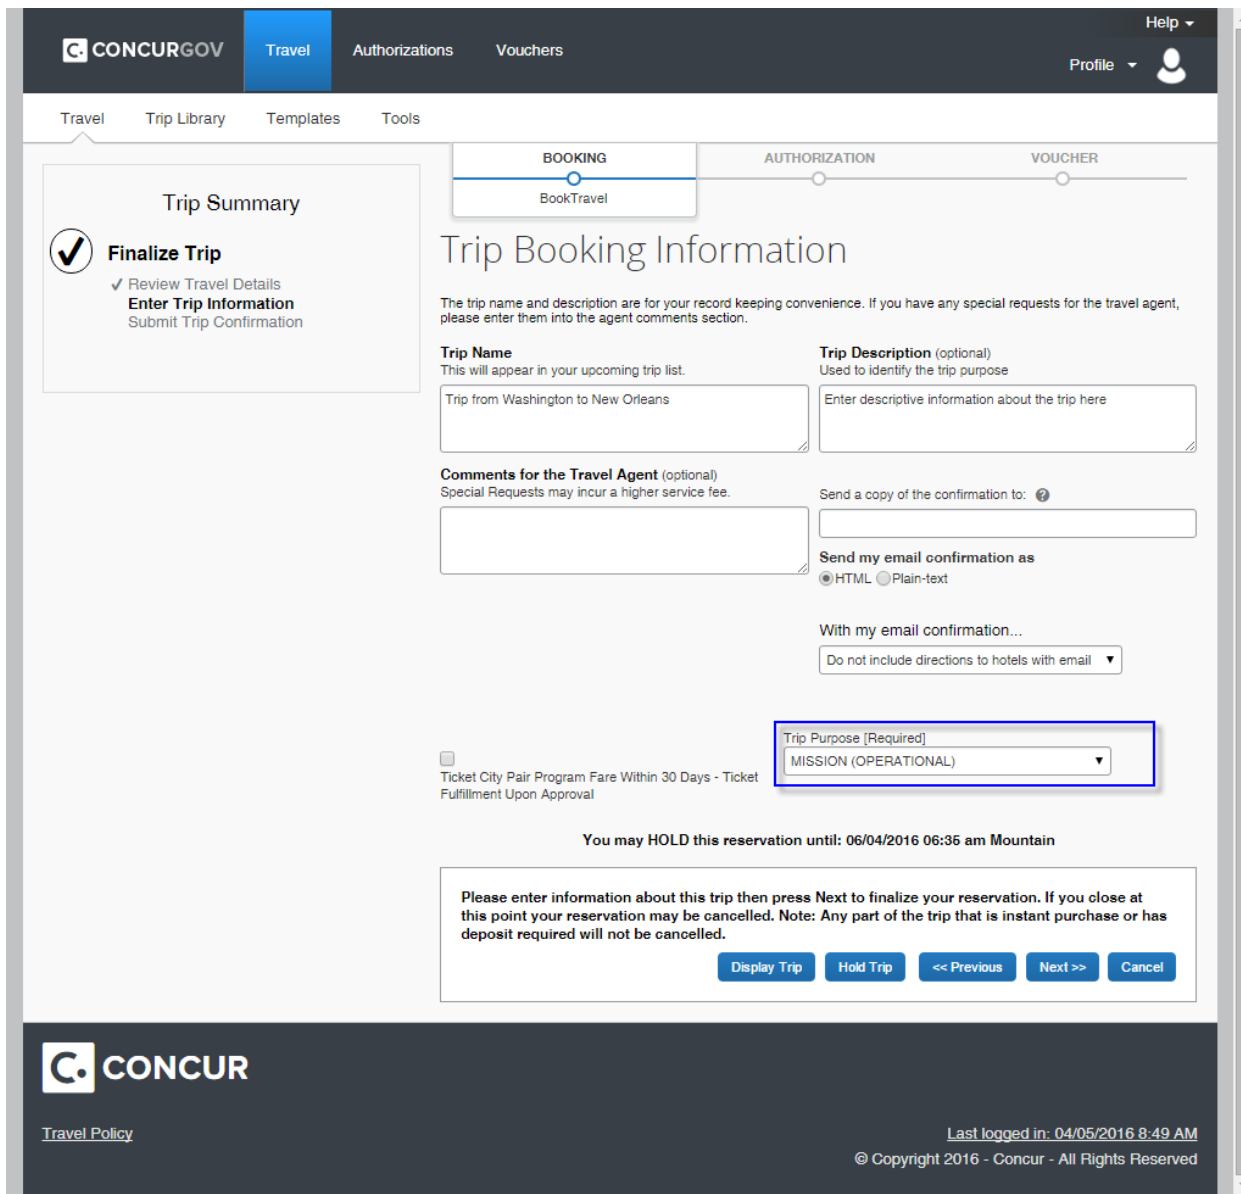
CONCURGOV Travel Authorizations Vouchers

Help

Profile

Travel Trip Library Templates Tools

Trip Summary

Finalize Trip

✓ Review Travel Details
Enter Trip Information
Submit Trip Confirmation

BOOKING
BookTravel

AUTHORIZATION

VOUCHER

Trip Booking Information

The trip name and description are for your record keeping convenience. If you have any special requests for the travel agent, please enter them into the agent comments section.

Trip Name
This will appear in your upcoming trip list.

Trip from Washington to New Orleans

Trip Description (optional)
Used to identify the trip purpose

Enter descriptive information about the trip here

Comments for the Travel Agent (optional)
Special Requests may incur a higher service fee.

Send a copy of the confirmation to:

Send my email confirmation as
HTML Plain-text

With my email confirmation...

Do not include directions to hotels with email

Trip Purpose [Required]
MISSION (OPERATIONAL)

Ticket City Pair Program Fare Within 30 Days - Ticket Fulfillment Upon Approval

You may HOLD this reservation until: 06/04/2016 06:35 am Mountain

Please enter information about this trip then press Next to finalize your reservation. If you close at this point your reservation may be cancelled. Note: Any part of the trip that is instant purchase or has deposit required will not be cancelled.

Display Trip Hold Trip << Previous Next >> Cancel

CONCUR

Travel Policy

Last logged in: 04/05/2016 8:49 AM

© Copyright 2016 - Concur - All Rights Reserved